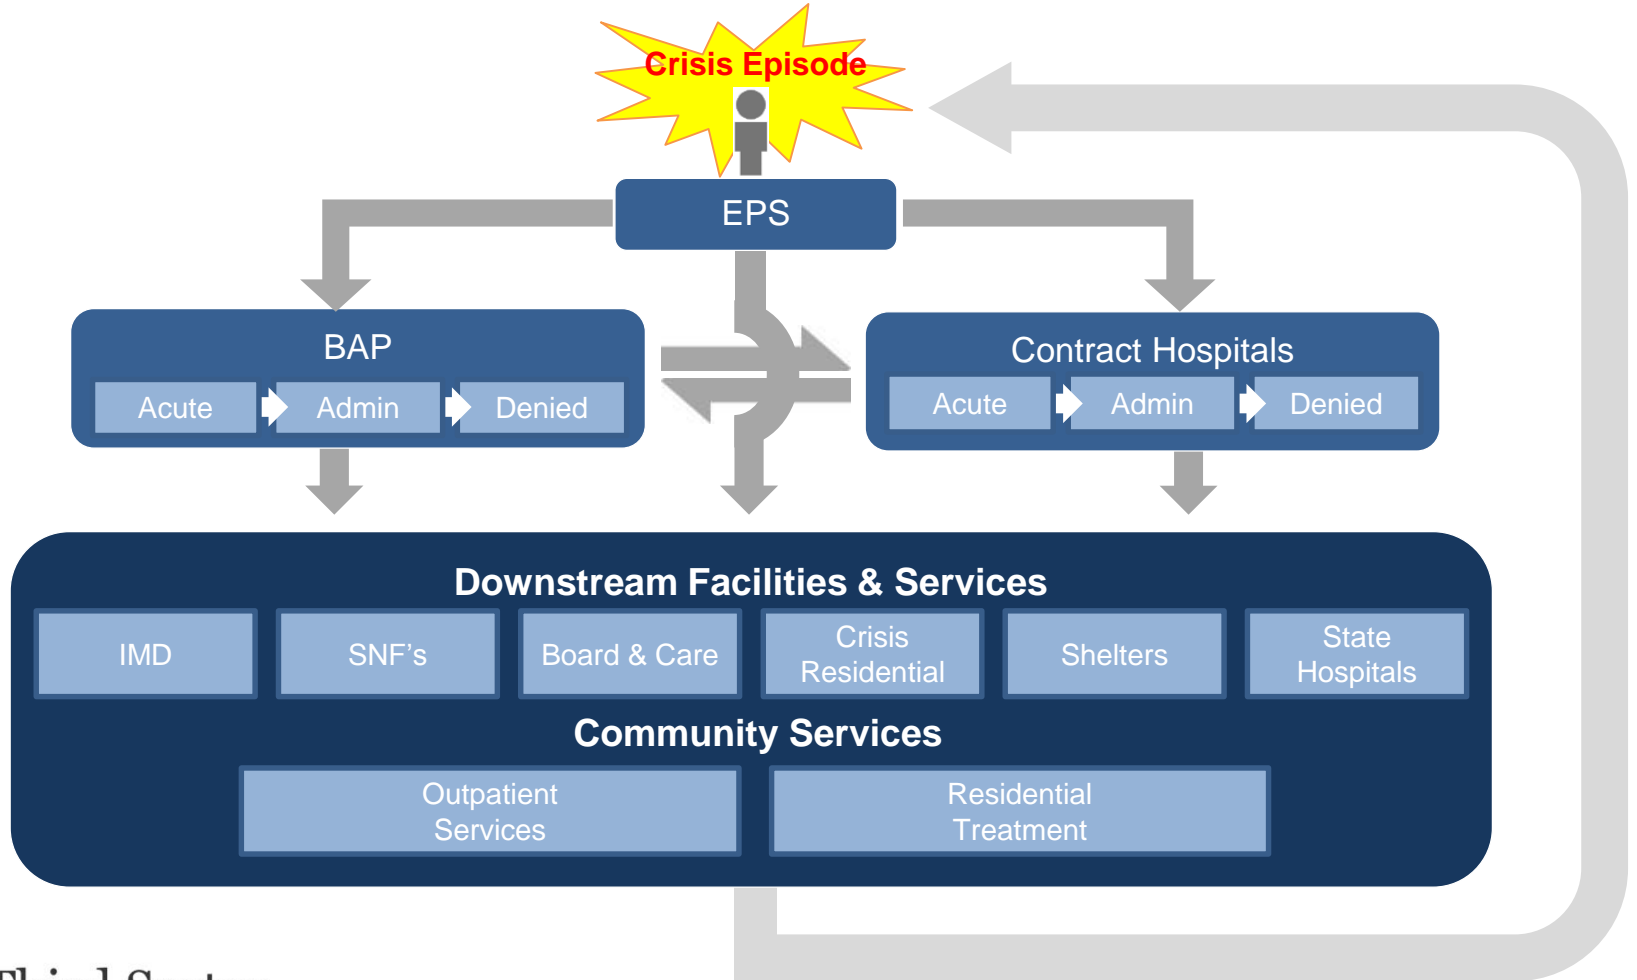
Crisis Episode

EPS

BAP

Acute Admin Denied

Contract Hospitals

Acute Admin Denied

Downstream Facilities & Services

IMD

SNF's

Board & Care

Crisis Residential

Shelters

State Hospitals

Community Services

Outpatient Services

Residential Treatment

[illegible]